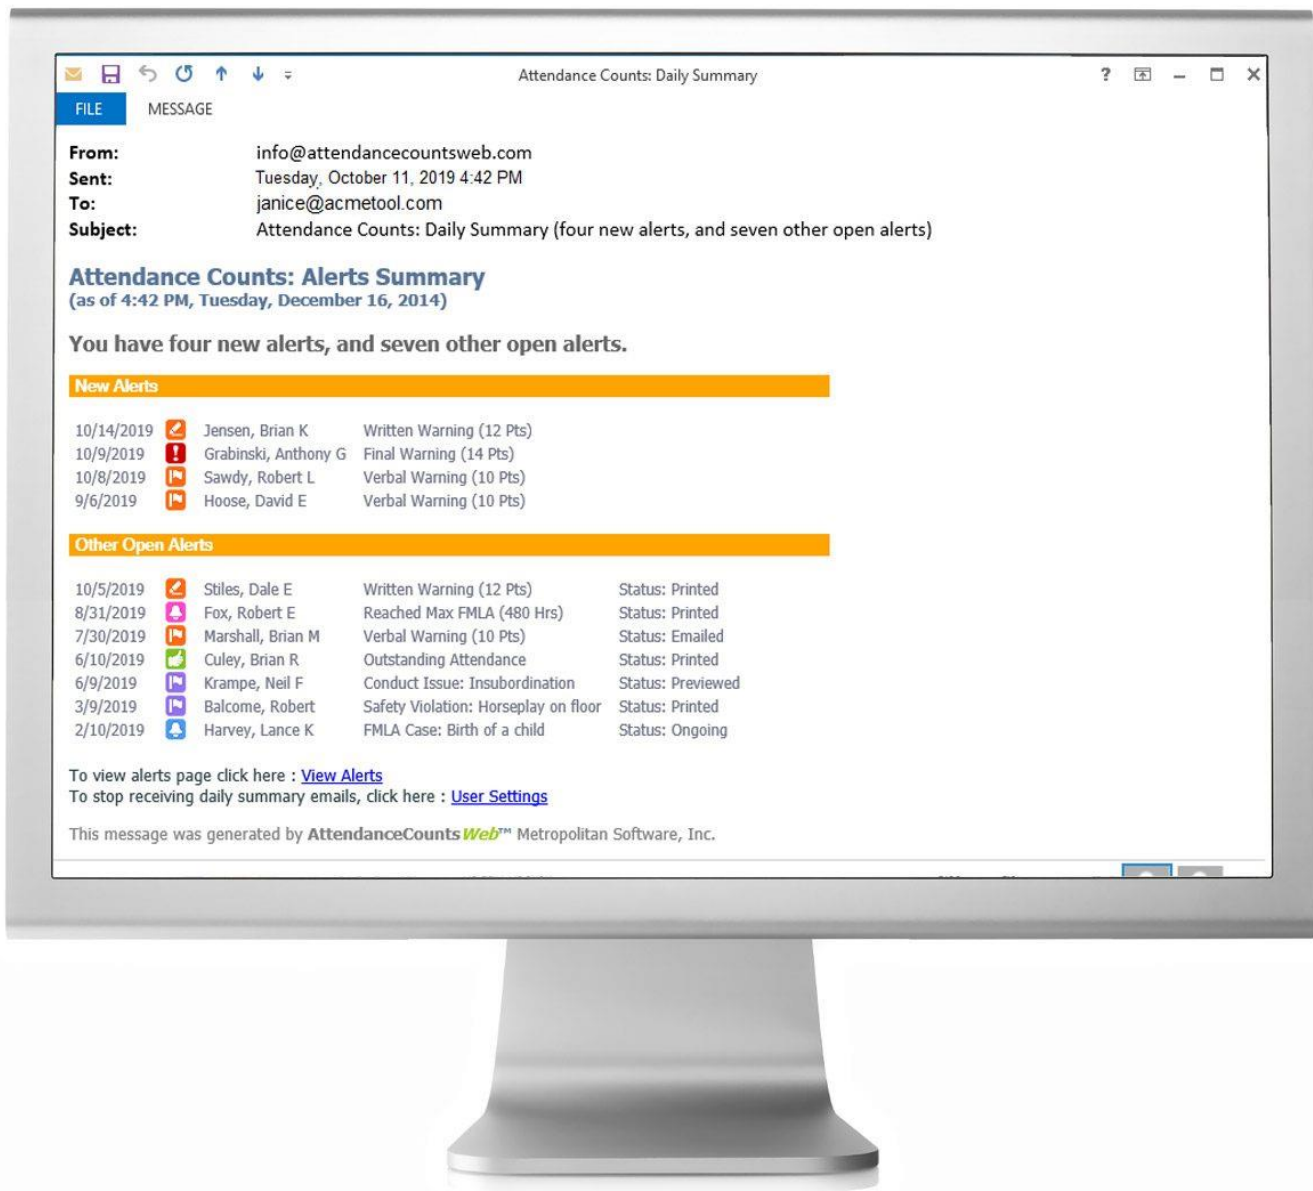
Attendance Counts: Daily Summary

? – ✕

FILE MESSAGE

From: info@attendancecountsweb.com
Sent: Tuesday, October 11, 2019 4:42 PM
To: janice@acmetool.com
Subject: Attendance Counts: Daily Summary (four new alerts, and seven other open alerts)

Attendance Counts: Alerts Summary
(as of 4:42 PM, Tuesday, December 16, 2014)

You have four new alerts, and seven other open alerts.

New Alerts

| | | |
|---|---|---|
| 10/14/2019 | Jensen, Brian K | Written Warning (12 Pts) |
| 10/9/2019 | Grabinski, Anthony G | Final Warning (14 Pts) |
| 10/8/2019 | Sawdy, Robert L | Verbal Warning (10 Pts) |
| 9/6/2019 | Hoose, David E | Verbal Warning (10 Pts) |

Other Open Alerts

| | | | |
|---|---|---|---|
| 10/5/2019 | Stiles, Dale E | Written Warning (12 Pts) | Status: Printed |
| 8/31/2019 | Fox, Robert E | Reached Max FMLA (480 Hrs) | Status: Printed |
| 7/30/2019 | Marshall, Brian M | Verbal Warning (10 Pts) | Status: Emailed |
| 6/10/2019 | Culey, Brian R | Outstanding Attendance | Status: Printed |
| 6/9/2019 | Krampe, Neil F | Conduct Issue: Insubordination | Status: Previewed |
| 3/9/2019 | Balcome, Robert | Safety Violation: Horseplay on floor | Status: Printed |
| 2/10/2019 | Harvey, Lance K | FMLA Case: Birth of a child | Status: Ongoing |

To view alerts page click here : View Alerts
To stop receiving daily summary emails, click here : User Settings

This message was generated by AttendanceCountsWeb™ Metropolitan Software, Inc.